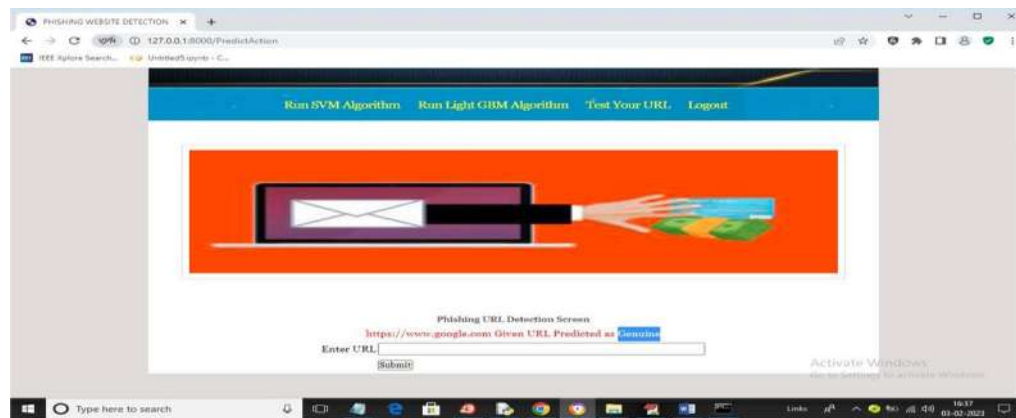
PHISHING WEBSITE DETECTION ×
127.0.0.1:8000/PredictAction
IEEE Xplore Search... Untitled5.ipynb - C...

Run SVM Algorithm Run Light GBM Algorithm Test Your URL Logout

Phishing URL Detection Screen
https://www.google.com Given URL Predicted as Genuine
Enter URL
Submit

Activate Windows
Go to Settings to activate Windows.

Type here to search
Links
16:37
03-02-2023